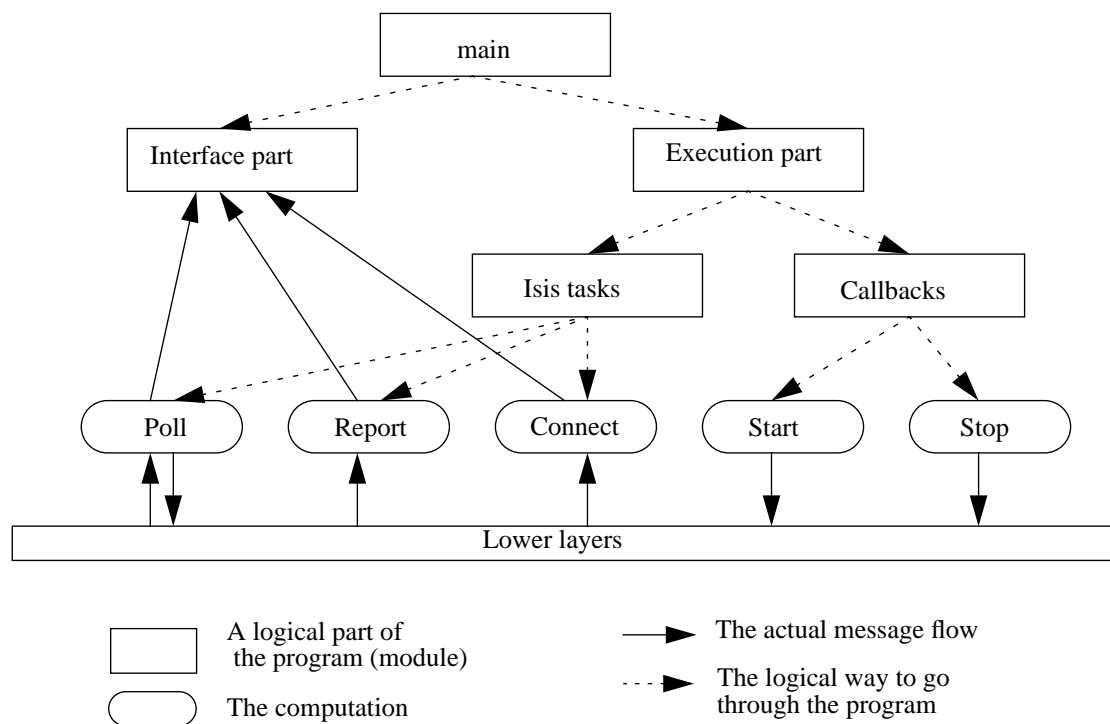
main

Interface part

Execution part

Isis tasks

Callbacks

Poll

Report

Connect

Start

Stop

Lower layers

A logical part of the program (module)

The computation

The actual message flow

The logical way to go through the program